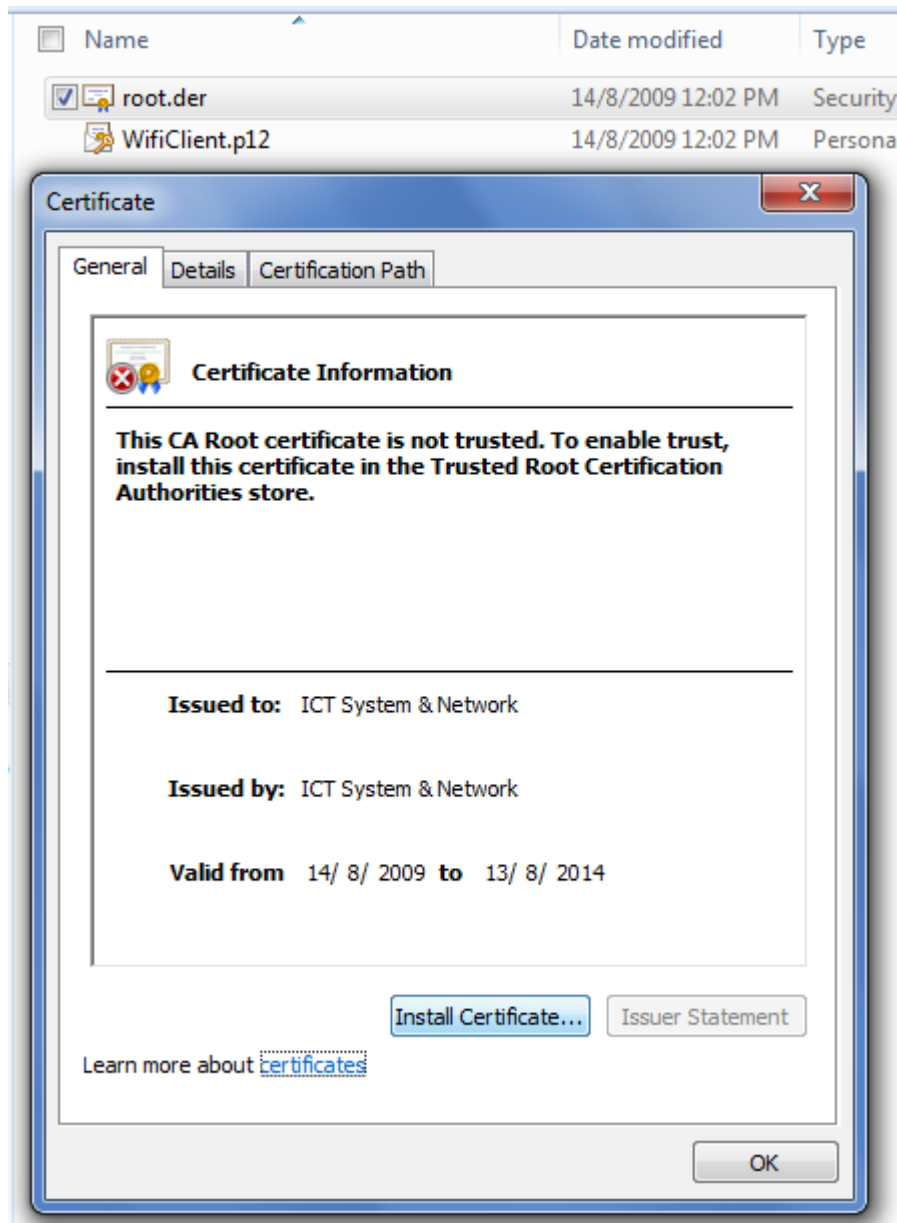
| Name | Date modified | Type |
|---|---|---|
| root.der | 14/8/2009 12:02 PM | Security |
| WifiClient.p12 | 14/8/2009 12:02 PM | Persona |

Certificate

General | Details | Certification Path

Certificate Information

This CA Root certificate is not trusted. To enable trust, install this certificate in the Trusted Root Certification Authorities store.

Issued to: ICT System & Network

Issued by: ICT System & Network

Valid from 14/ 8/ 2009 to 13/ 8/ 2014

Install Certificate... | Issuer Statement

Learn more about certificates

OK